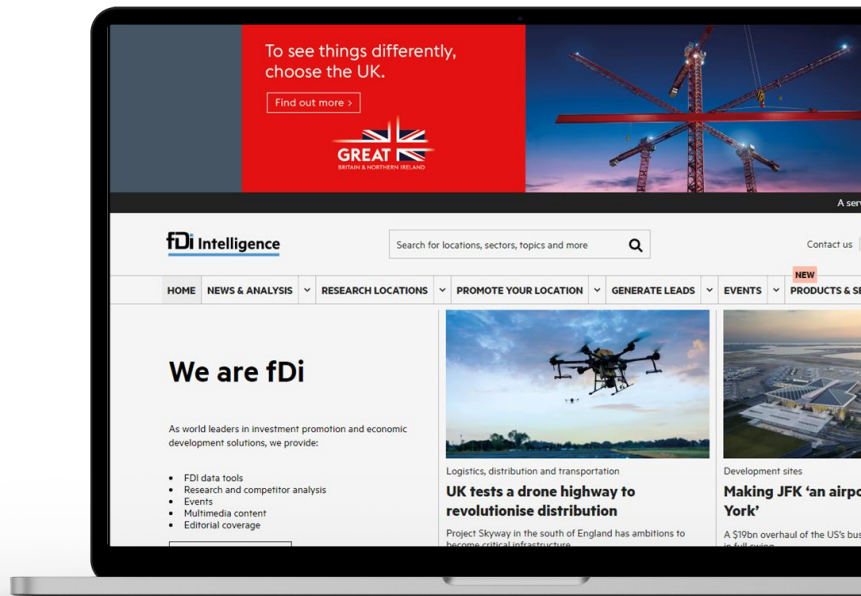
To see things differently, choose the UK.

Find out more >

GREAT
BRITAIN & NORTHERN IRELAND

A ser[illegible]

fDi Intelligence

Search for locations, sectors, topics and more

Contact us

HOME NEWS & ANALYSIS RESEARCH LOCATIONS PROMOTE YOUR LOCATION GENERATE LEADS EVENTS NEW PRODUCTS & SE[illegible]

We are fDi

As world leaders in investment promotion and economic development solutions, we provide:

- FDI data tools
- Research and competitor analysis
- Events
- Multimedia content
- Editorial coverage

Logistics, distribution and transportation

UK tests a drone highway to revolutionise distribution

Project Skyway in the south of England has ambitions to become critical infrastructure

Development sites

Making JFK 'an airpo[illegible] York'

A $19bn overhaul of the US's bus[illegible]